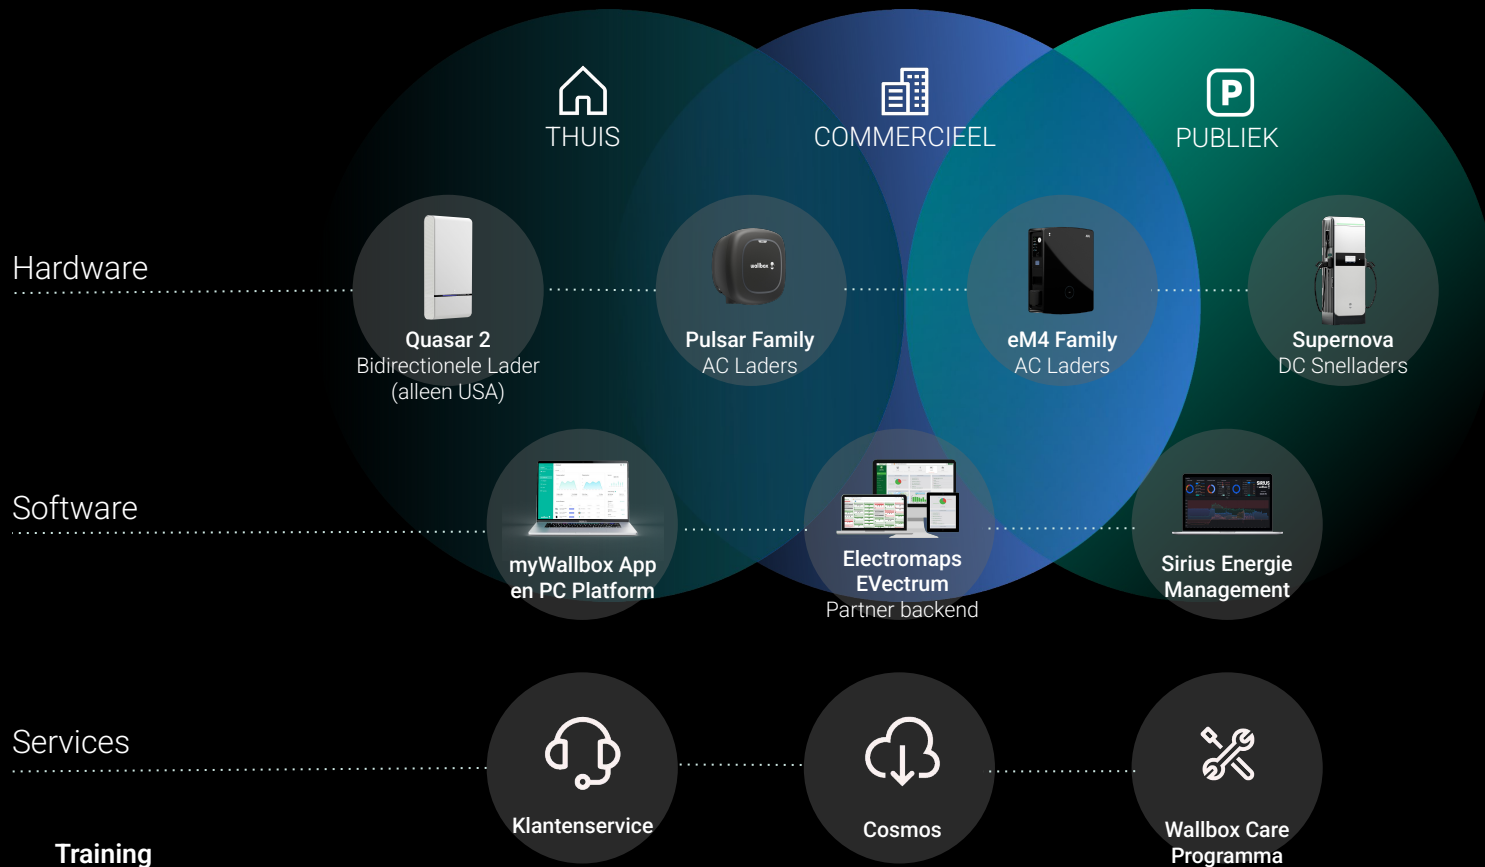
THUIS

COMMERCIEEL

PUBLIEK

Hardware

Quasar 2
Bidirectionele Lader
(alleen USA)

Pulsar Family
AC Laders

eM4 Family
AC Laders

Supernova
DC Snelladers

Software

myWallbox App
en PC Platform

Electromaps
EVectrum
Partner backend

Sirius Energie
Management

Services

Klantenservice

Cosmos

Wallbox Care
Programma

Training